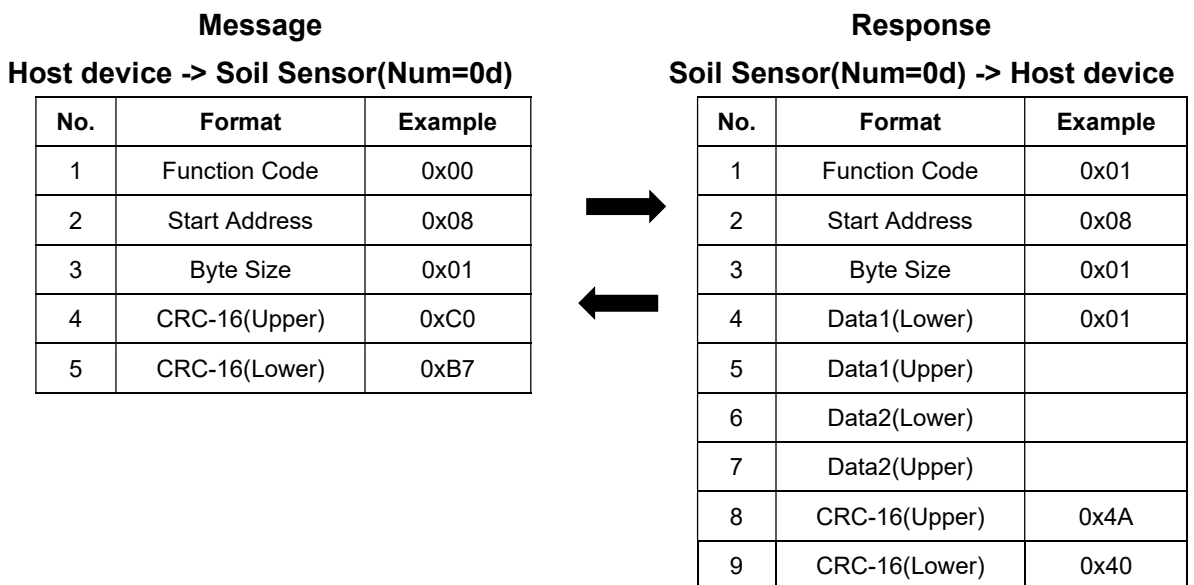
Message

Host device -> Soil Sensor(Num=0d)

| No. | Format | Example |
|---|---|---|
| 1 | Function Code | 0x00 |
| 2 | Start Address | 0x08 |
| 3 | Byte Size | 0x01 |
| 4 | CRC-16(Upper) | 0xC0 |
| 5 | CRC-16(Lower) | 0xB7 |

Response

Soil Sensor(Num=0d) -> Host device

| No. | Format | Example |
|---|---|---|
| 1 | Function Code | 0x01 |
| 2 | Start Address | 0x08 |
| 3 | Byte Size | 0x01 |
| 4 | Data1(Lower) | 0x01 |
| 5 | Data1(Upper) | |
| 6 | Data2(Lower) | |
| 7 | Data2(Upper) | |
| 8 | CRC-16(Upper) | 0x4A |
| 9 | CRC-16(Lower) | 0x40 |